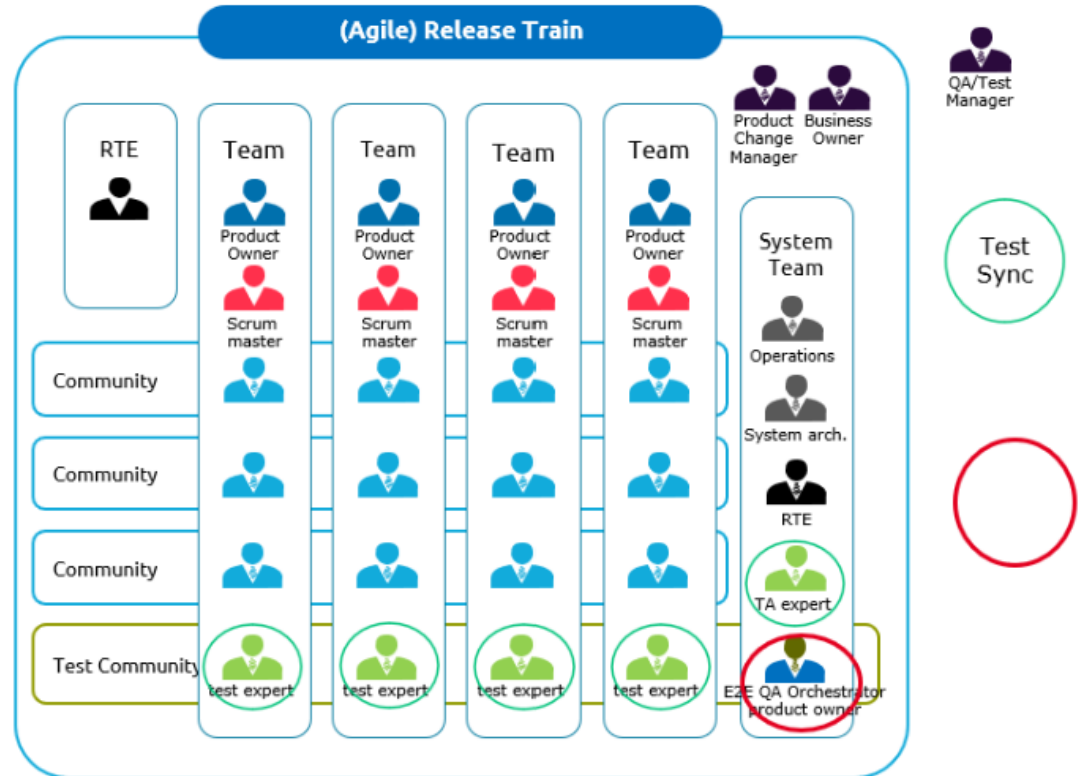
(Agile) Release Train

QA/Test Manager

Product Change Manager

Business Owner

RTE

Team

Product Owner

Scrum master

Team

Product Owner

Scrum master

Team

Product Owner

Scrum master

Team

Product Owner

Scrum master

System Team

Operations

System arch.

RTE

TA expert

E2E QA Orchestrator product owner

Test Sync

Community

Community

Community

Test Community

test expert

test expert

test expert

test expert